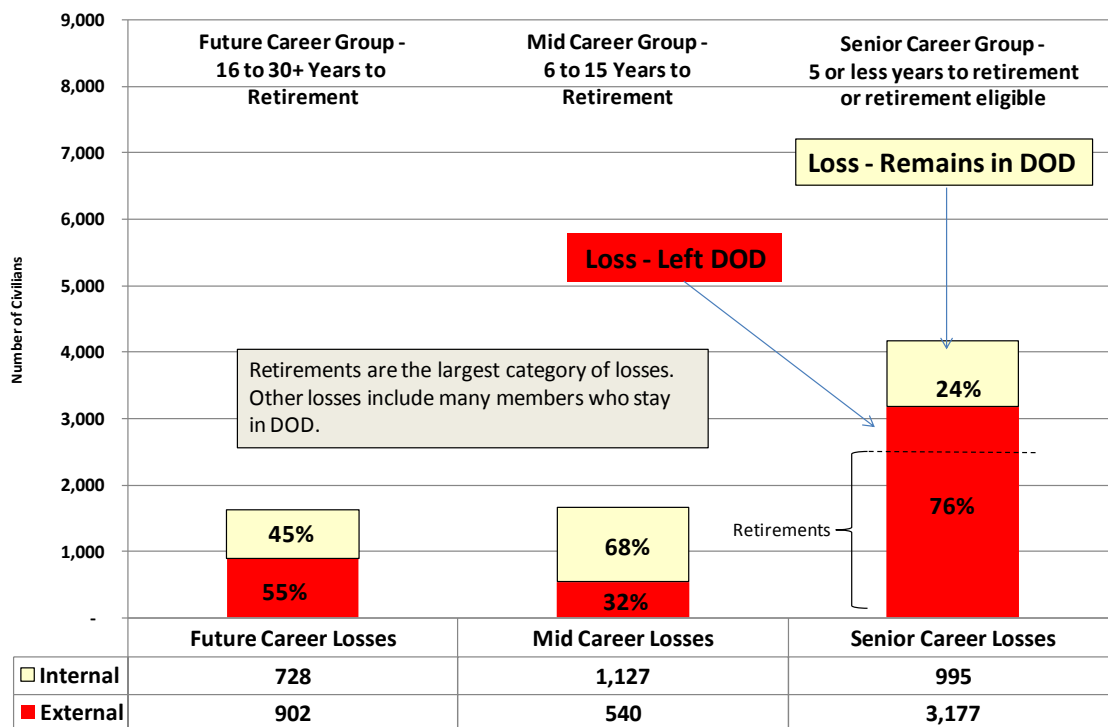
9,000
8,000
7,000
6,000
5,000
4,000
3,000
2,000
1,000
-

Number of Civilians

Future Career Group - 16 to 30+ Years to Retirement

Mid Career Group - 6 to 15 Years to Retirement

Senior Career Group - 5 or less years to retirement or retirement eligible

Loss - Remains in DOD

Loss - Left DOD

Retirements are the largest category of losses. Other losses include many members who stay in DOD.

45%
55%
68%
32%
24%
76%

Retirements

| | Future Career Losses | Mid Career Losses | Senior Career Losses |
|---|---|---|---|
| Internal | 728 | 1,127 | 995 |
| External | 902 | 540 | 3,177 |